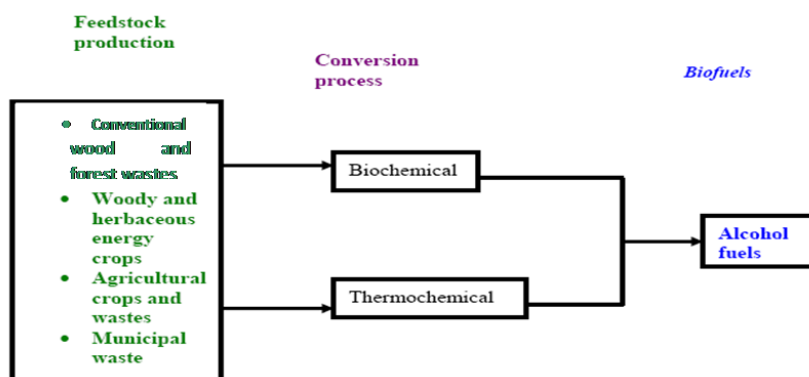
Feedstock production

Conversion process

Biofuels

- Conventional wood and forest wastes
- Woody and herbaceous energy crops
- Agricultural crops and wastes
- Municipal waste

Biochemical

Thermochemical

Alcohol fuels